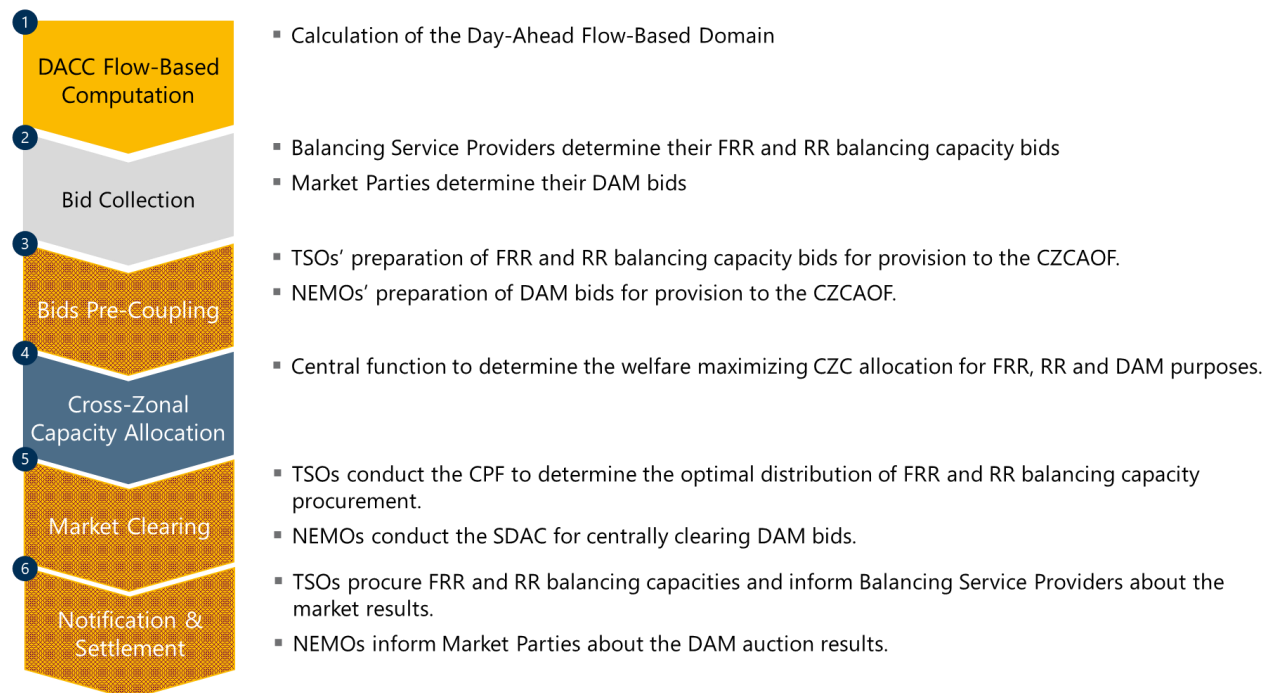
1
DACC Flow-Based Computation

▪ Calculation of the Day-Ahead Flow-Based Domain

2
Bid Collection

▪ Balancing Service Providers determine their FRR and RR balancing capacity bids
▪ Market Parties determine their DAM bids

3
Bids Pre-Coupling

▪ TSOs' preparation of FRR and RR balancing capacity bids for provision to the CZCAOF.
▪ NEMOs' preparation of DAM bids for provision to the CZCAOF.

4
Cross-Zonal Capacity Allocation

▪ Central function to determine the welfare maximizing CZC allocation for FRR, RR and DAM purposes.

5
Market Clearing

▪ TSOs conduct the CPF to determine the optimal distribution of FRR and RR balancing capacity procurement.
▪ NEMOs conduct the SDAC for centrally clearing DAM bids.

6
Notification & Settlement

▪ TSOs procure FRR and RR balancing capacities and inform Balancing Service Providers about the market results.
▪ NEMOs inform Market Parties about the DAM auction results.